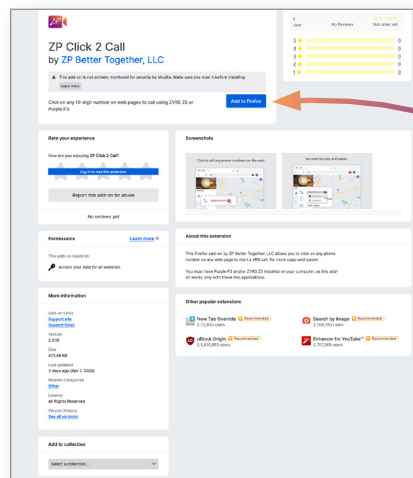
ZP Click 2 Call
by ZP Better Together, LLC

This add-on is not actively monitored for security by Mozilla. Make sure you trust it before installing.
Learn more

Click on any 10-digit number on web pages to call using ZVRS Z5 or Purple P3.

Add to Firefox

1 User
No Reviews
Not rated yet

5 0
4 0
3 0
2 0
1 0

Rate your experience

How are you enjoying ZP Click 2 Call?

Log in to rate this extension

Report this add-on for abuse

No reviews yet

Screenshots

Click to call any phone numbers on the web

No more copy and paste

Permissions
Learn more

This add-on needs to:

Access your data for all websites

About this extension

This Firefox add-on by ZP Better Together, LLC allows you to click on any phone number on any web page to start a VRS call. No more copy-and-paste!

You must have Purple P3 and/or ZVRS Z5 installed on your computer, as this add-on works only with these two applications.

More information

Add-on Links
Support site
Support Email

Version
2.0.15

Size
471.48 KB

Last updated
3 days ago (Apr 1, 2022)

Related Categories
Other

License
All Rights Reserved

Version History
See all versions

Other popular extensions

New Tab Override Recommended
2,73,600 users

Search by Image Recommended
2,06,760 users

uBlock Origin Recommended
5,5,80,863 users

Enhancer for YouTube™ Recommended
2,70,269 users

Add to collection

Select a collection...